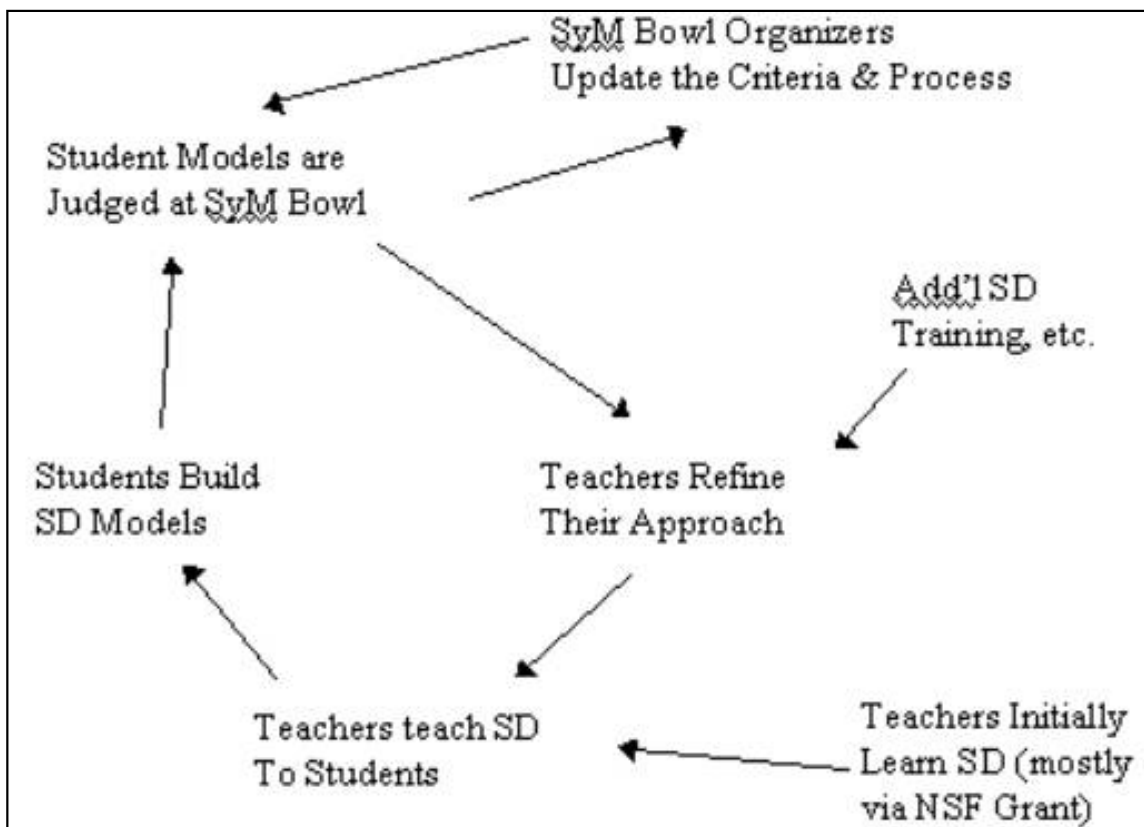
SyM Bowl Organizers
Update the Criteria & Process

Student Models are
Judged at SyM Bowl

Add'l SD
Training, etc.

Students Build
SD Models

Teachers Refine
Their Approach

Teachers teach SD
To Students

Teachers Initially
Learn SD (mostly
via NSF Grant)